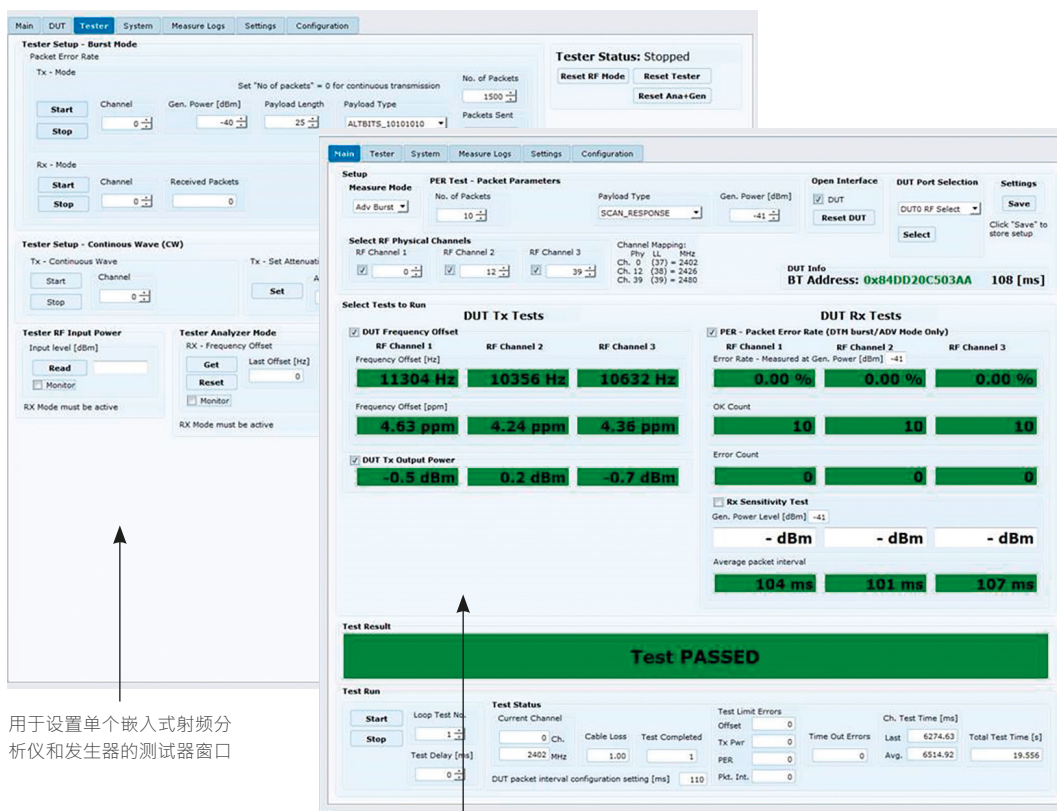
Main DUT Tester System Measure Logs Settings Configuration

Tester Setup - Burst Mode
Packet Error Rate
Tx - Mode
Set "No of packets" = 0 for continuous transmission
No. of Packets
1500
Start Stop
Channel 0
Gen. Power [dBm] -40
Payload Length 25
Payload Type ALTBITS_10101010
Packets Sent
Rx - Mode
Start Stop
Channel 0
Received Packets 0

Tester Status: Stopped
Reset RF Mode
Reset Tester
Reset Ana+Gen

Tester Setup - Continous Wave (CW)
Tx - Continuous Wave
Start Stop
Channel 0
Tx - Set Attenuati
Set

Tester RF Input Power
Input level [dBm]
Read
Monitor
RX Mode must be active

Tester Analyzer Mode
RX - Frequency Offset
Get
Reset
Last Offset [Hz] 0
Monitor
RX Mode must be active

Main Tester System Measure Logs Settings Configuration

Setup
Measure Mode Adv Burst
PER Test - Packet Parameters
No. of Packets 10
Payload Type SCAN_RESPONSE
Gen. Power [dBm] -41
Open Interface
DUT
Reset DUT
DUT Port Selection
DUT0 RF Select
Select
Settings
Save
Click "Save" to store setup

Select RF Physical Channels
RF Channel 1 0
RF Channel 2 12
RF Channel 3 39
Channel Mapping:
Phy LL MHz
Ch. 0 (37) = 2402
Ch. 12 (38) = 2426
Ch. 39 (39) = 2480
DUT Info
BT Address: 0x84DD20C503AA 108 [ms]

Select Tests to Run
DUT Tx Tests
DUT Frequency Offset
RF Channel 1 RF Channel 2 RF Channel 3
Frequency Offset [Hz]
11304 Hz 10356 Hz 10632 Hz
Frequency Offset [ppm]
4.63 ppm 4.24 ppm 4.36 ppm
DUT Tx Output Power
-0.5 dBm 0.2 dBm -0.7 dBm

DUT Rx Tests
PER - Packet Error Rate (DTM burst/ADV Mode Only)
RF Channel 1 RF Channel 2 RF Channel 3
Error Rate - Measured at Gen. Power [dBm] -41
0.00 % 0.00 % 0.00 %
OK Count
10 10 10
Error Count
0 0 0
Rx Sensitivity Test
Gen. Power Level [dBm] -41
- dBm - dBm - dBm
Average packet interval
104 ms 101 ms 107 ms

Test Result
Test PASSED

Test Run
Start Stop
Loop Test No. 1
Test Delay [ms] 0
Test Status
Current Channel 0 Ch.
2402 MHz
Cable Loss 1.00
Test Completed 1
DUT packet interval configuration setting [ms] 110
Test Limit Errors
Offset 0
Tx Pwr 0
PER 0
Pkt. Int. 0
Time Out Errors 0
Ch. Test Time [ms]
Last 6274.63
Avg. 6514.92
Total Test Time [s] 19.556

用于设置单个嵌入式射频分析仪和发生器的测试器窗口